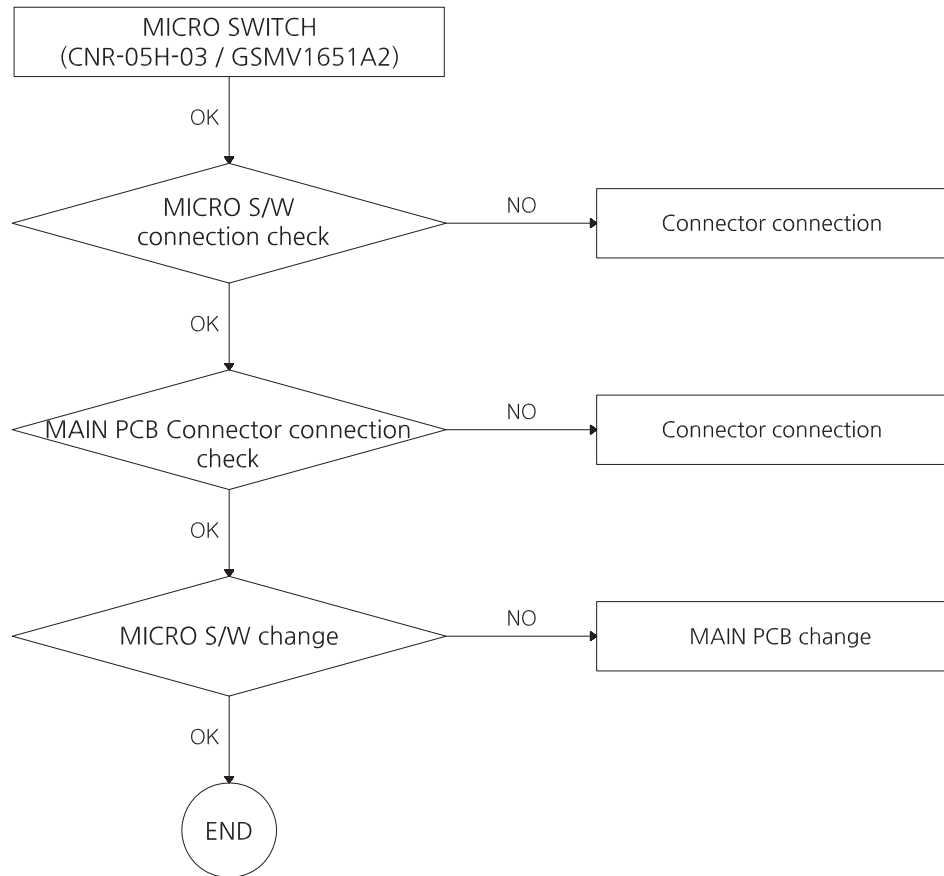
MICRO SWITCH
(CNR-05H-03 / GSMV1651A2)

OK

MICRO S/W connection check

NO

Connector connection

OK

MAIN PCB Connector connection check

NO

Connector connection

OK

MICRO S/W change

NO

MAIN PCB change

OK

END